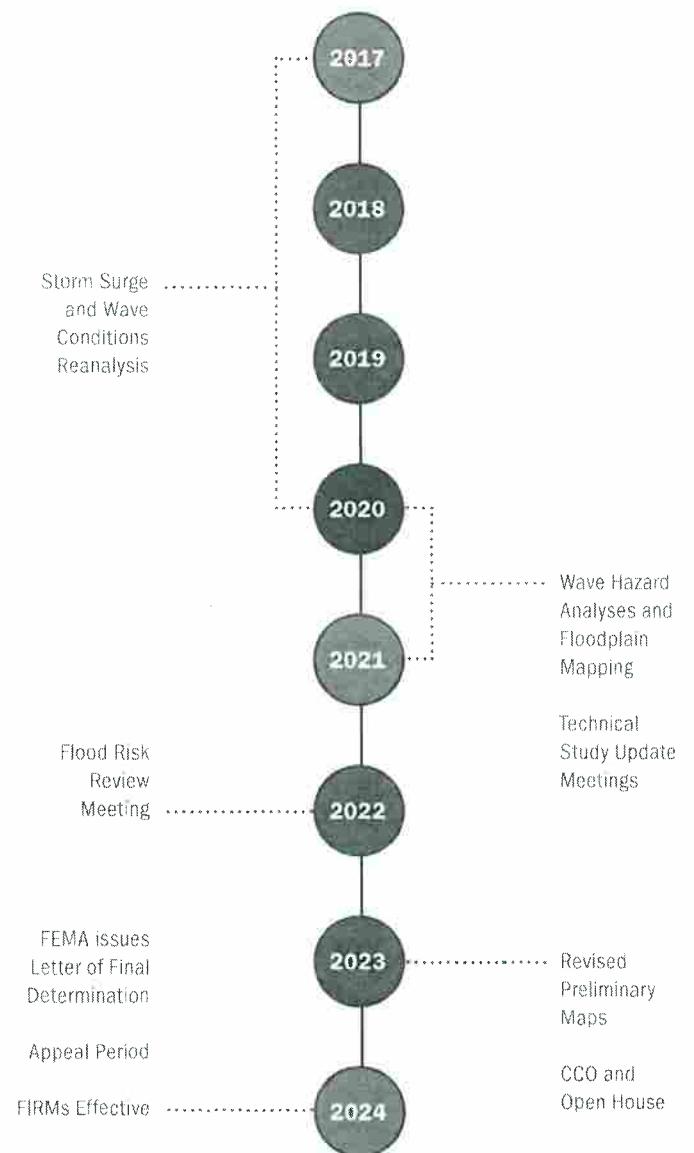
2017

2018

Storm Surge and Wave Conditions Reanalysis

2019

2020

Wave Hazard Analyses and Floodplain Mapping

2021

Technical Study Update Meetings

Flood Risk Review Meeting

2022

FEMA issues Letter of Final Determination

2023

Revised Preliminary Maps

Appeal Period

CCO and Open House

FIRMs Effective

2024